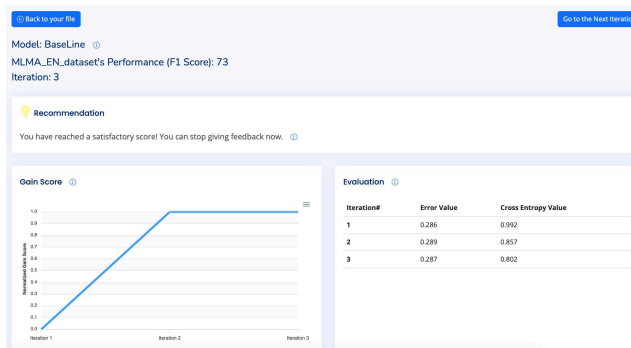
Back to your file

Go to the Next Iteratio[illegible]

Model: BaseLine ⓘ

MLMA_EN_dataset's Performance (F1 Score): 73

Iteration: 3

Recommendation

You have reached a satisfactory score! You can stop giving feedback now. ⓘ

Gain Score ⓘ

Normalized Gain Score

1.0
0.9
0.8
0.7
0.6
0.5
0.4
0.3
0.2
0.1
0.0

Iteration 1
Iteration 2
Iteration 3

Evaluation ⓘ

| Iteration# | Error Value | Cross Entropy Value |
|---|---|---|
| 1 | 0.286 | 0.992 |
| 2 | 0.289 | 0.857 |
| 3 | 0.287 | 0.802 |